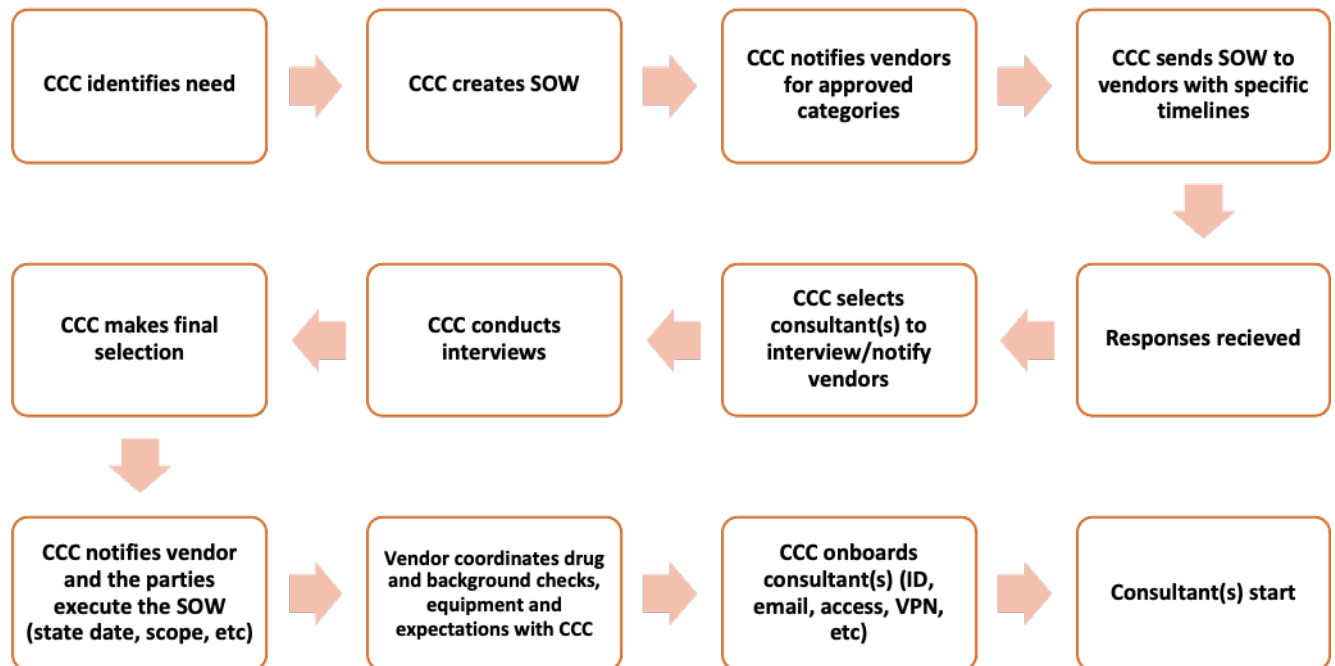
CCC identifies need

CCC creates SOW

CCC notifies vendors for approved categories

CCC sends SOW to vendors with specific timelines

Responses recieved

CCC selects consultant(s) to interview/notify vendors

CCC conducts interviews

CCC makes final selection

CCC notifies vendor and the parties execute the SOW (state date, scope, etc)

Vendor coordinates drug and background checks, equipment and expectations with CCC

CCC onboards consultant(s) (ID, email, access, VPN, etc)

Consultant(s) start